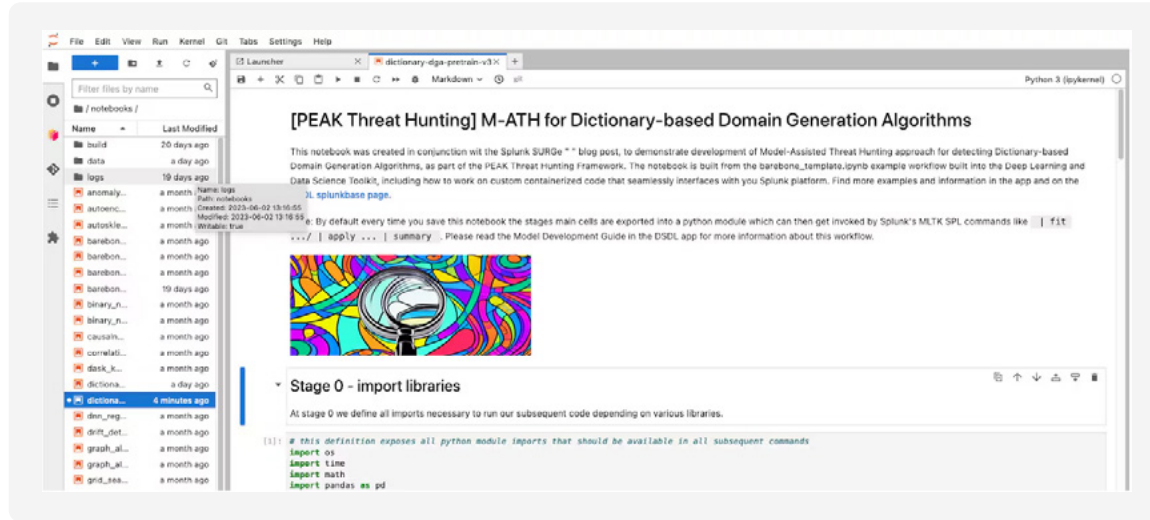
File Edit View Run Kernel Git Tabs Settings Help

+

Filter files by name

/ notebooks /

| Name | Last Modified |
|---|---|
| build | 20 days ago |
| data | a day ago |
| logs | 19 days ago |
| anomaly... | a month ago |
| autoenc... | a month ago |
| autoskle... | a month ago |
| barebon... | a month ago |
| barebon... | a month ago |
| barebon... | a month ago |
| barebon... | 19 days ago |
| binary_n... | a month ago |
| binary_n... | a month ago |
| causain... | a month ago |
| correlati... | a month ago |
| dask_k... | a month ago |
| dictiona... | a day ago |
| dictiona... | 4 minutes ago |
| dnn_reg... | a month ago |
| drift_det... | a month ago |
| graph_al... | a month ago |
| graph_al... | a month ago |
| grid_sea... | a month ago |

Name: logs
Path: notebooks
Created: 2023-06-02 13:16:55
Modified: 2023-06-02 13:16:55
Writable: true

Launcher

dictionary-dga-pretrain-v3

Markdown

Python 3 (ipykernel)

[PEAK Threat Hunting] M-ATH for Dictionary-based Domain Generation Algorithms

This notebook was created in conjunction with the Splunk SURGe " " blog post, to demonstrate development of Model-Assisted Threat Hunting approach for detecting Dictionary-based Domain Generation Algorithms, as part of the PEAK Threat Hunting Framework. The notebook is built from the barebone_template.ipynb example workflow built into the Deep Learning and Data Science Toolkit, including how to work on custom containerized code that seamlessly interfaces with you Splunk platform. Find more examples and information in the app and on the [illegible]L splunkbase page.

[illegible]e: By default every time you save this notebook the stages main cells are exported into a python module which can then get invoked by Splunk's MLTK SPL commands like | fit .../ | apply ... | summary . Please read the Model Development Guide in the DSDL app for more information about this workflow.

Stage 0 - import libraries

At stage 0 we define all imports necessary to run our subsequent code depending on various libraries.

[1]: # this definition exposes all python module imports that should be available in all subsequent commands
import os
import time
import math
import pandas as pd